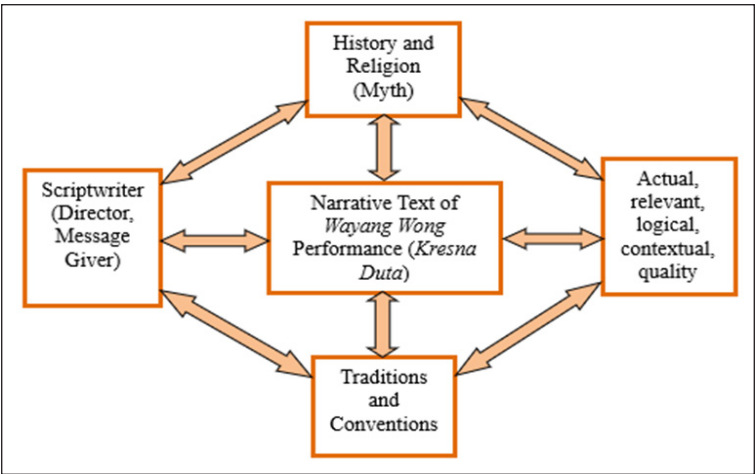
History and Religion (Myth)

Scriptwriter (Director, Message Giver)

Narrative Text of *Wayang Wong* Performance (*Kresna Duta*)

Actual, relevant, logical, contextual, quality

Traditions and Conventions